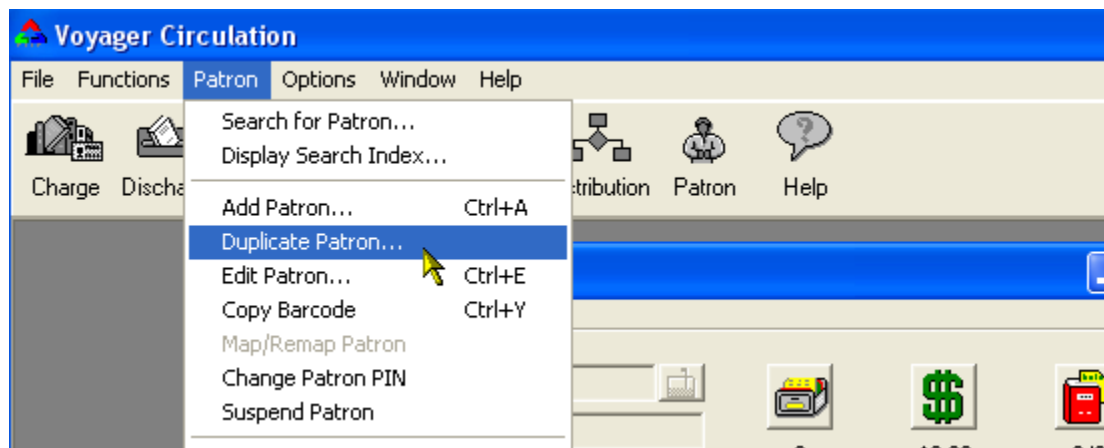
Voyager Circulation

File Functions Patron Options Window Help

Charge Discha

Search for Patron...
Display Search Index...

Add Patron... Ctrl+A
Duplicate Patron...
Edit Patron... Ctrl+E
Copy Barcode Ctrl+Y
Map/Remap Patron
Change Patron PIN
Suspend Patron

istribution Patron Help